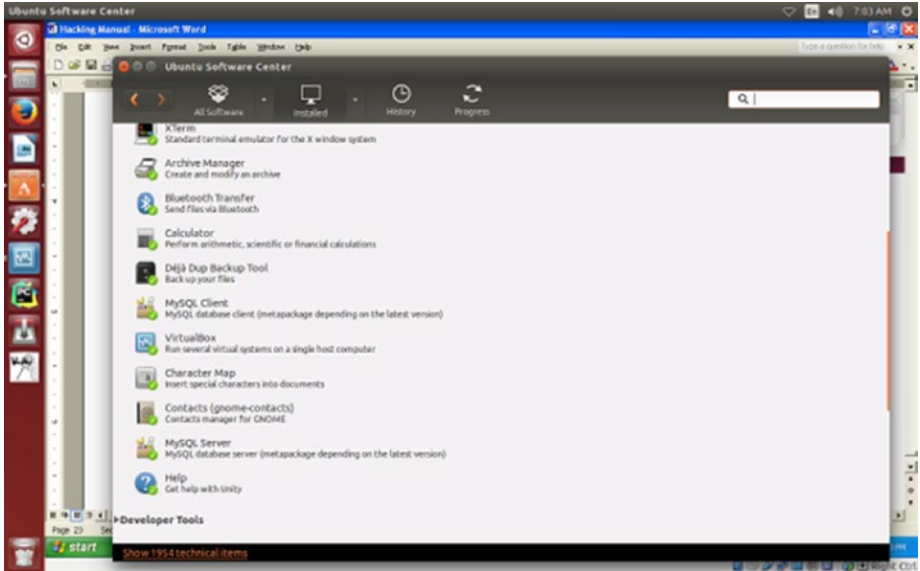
Ubuntu Software Center

7:03 AM

Hacking Manual - Microsoft Word

File Edit View Insert Format Tools Table Window Help

Type a question for help

Ubuntu Software Center

All Software

Installed

History

Progress

XTerm
Standard terminal emulator for the X window system

Archive Manager
Create and modify an archive

Bluetooth Transfer
Send files via Bluetooth

Calculator
Perform arithmetic, scientific or financial calculations

Déjà Dup Backup Tool
Back up your files

MySQL Client
MySQL database client (metapackage depending on the latest version)

VirtualBox
Run several virtual systems on a single host computer

Character Map
Insert special characters into documents

Contacts (gnome-contacts)
Contacts manager for GNOME

MySQL Server
MySQL database server (metapackage depending on the latest version)

Help
Get help with Unity

Developer Tools

Show 1954 technical items

Page 29

start

Right Ctrl